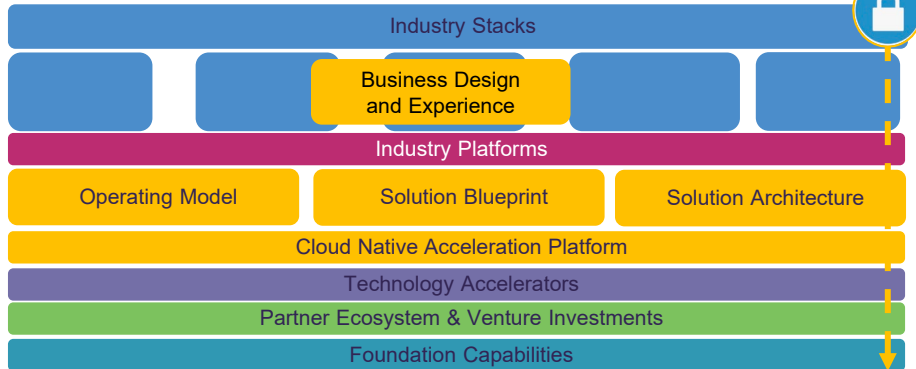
Industry Stacks

Business Design and Experience

Industry Platforms

Operating Model

Solution Blueprint

Solution Architecture

Cloud Native Acceleration Platform

Technology Accelerators

Partner Ecosystem & Venture Investments

Foundation Capabilities